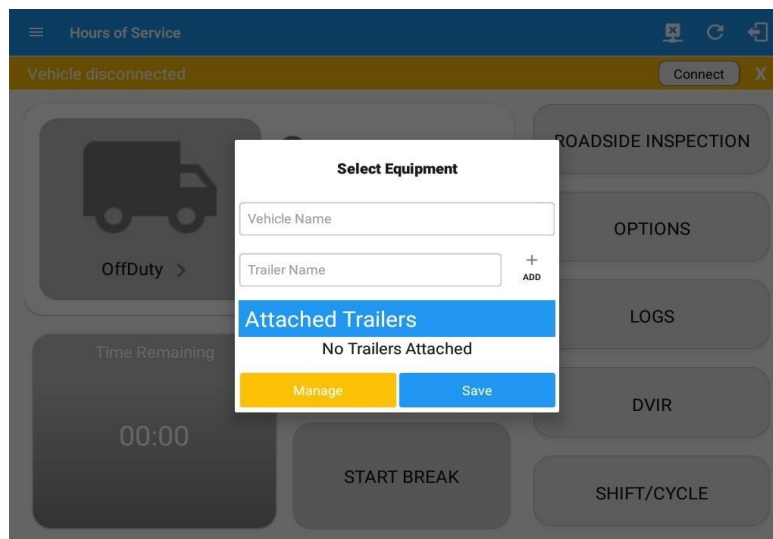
Hours of Service

Vehicle disconnected

Connect

X

OffDuty >

Time Remaining

00:00

START BREAK

ROADSIDE INSPECTION

OPTIONS

LOGS

DVIR

SHIFT/CYCLE

Select Equipment

Vehicle Name

Trailer Name

+
ADD

Attached Trailers

No Trailers Attached

Manage

Save